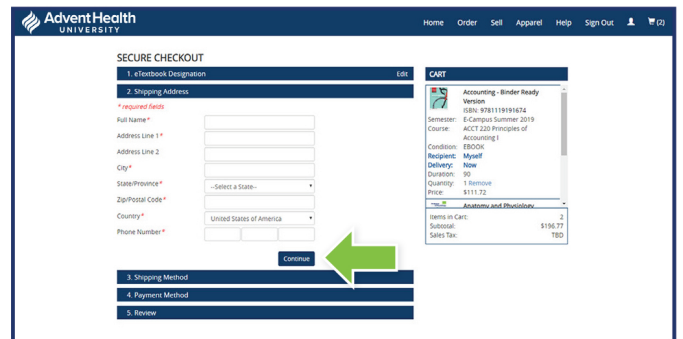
AdventHealth
UNIVERSITY

Home Order Sell Apparel Help Sign Out (2)

SECURE CHECKOUT

1. eTextbook Designation Edit

2. Shipping Address

* required fields

Full Name*

Address Line 1*

Address Line 2

City*

State/Province* --Select a State--

Zip/Postal Code*

Country* United States of America

Phone Number*

Continue

3. Shipping Method

4. Payment Method

5. Review

CART

Accounting - Binder Ready Version
ISBN: 9781119191674
Semester: E-Campus Summer 2019
Course: ACCT 220 Principles of Accounting I
Condition: EBOOK
Recipient: Myself
Delivery: Now
Duration: 90
Quantity: 1 Remove
Price: $111.72

Anatomy and Physiology

Items in Cart: 2
Subtotal: $196.77
Sales Tax: TBD